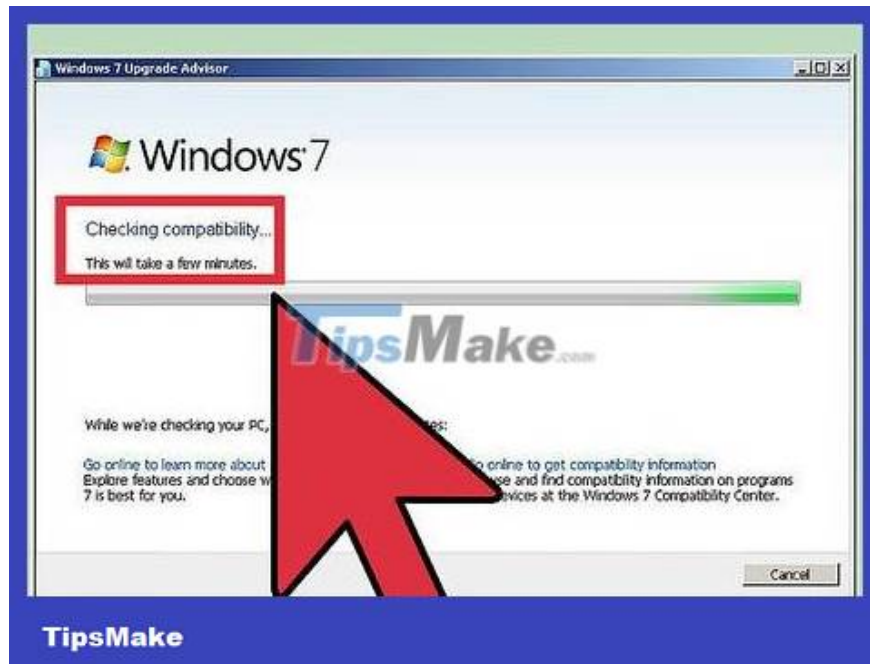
Windows 7 Upgrade Advisor

Windows 7

Checking compatibility...

This will take a few minutes.

TipsMake.com

While we're checking your PC, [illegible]tes:

Go online to learn more about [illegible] Explore features and choose w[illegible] 7 is best for you.

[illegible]o online to get compatibility information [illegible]se and find compatibility information on programs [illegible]evices at the Windows 7 Compatibility Center.

Cancel

TipsMake